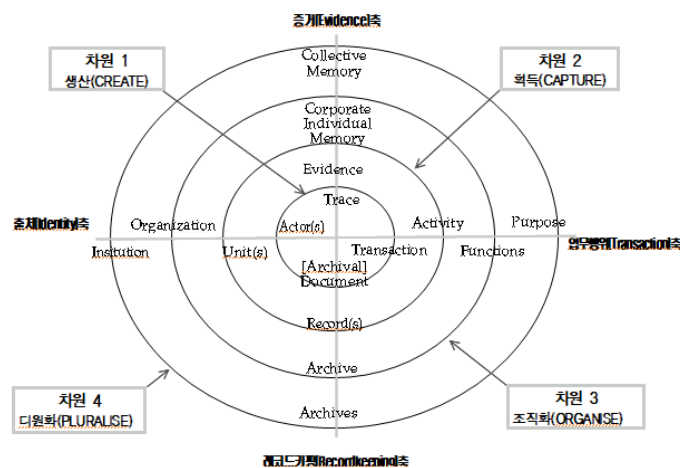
증거(Evidence)축

차원 1
생산(CREATE)

차원 2
획득(CAPTURE)

Collective Memory

Corporate Individual Memory

Evidence

Trace

주체(Identity)축

Organization

Actor(s)

Activity

Purpose

업무행위(Transaction)축

Institution

Unit(s)

Transaction

Functions

[Archival] Document

Record(s)

Archive

Archives

차원 4
다원화(PLURALISE)

차원 3
조직화(ORGANISE)

레코드키핑(Recordkeeping)축